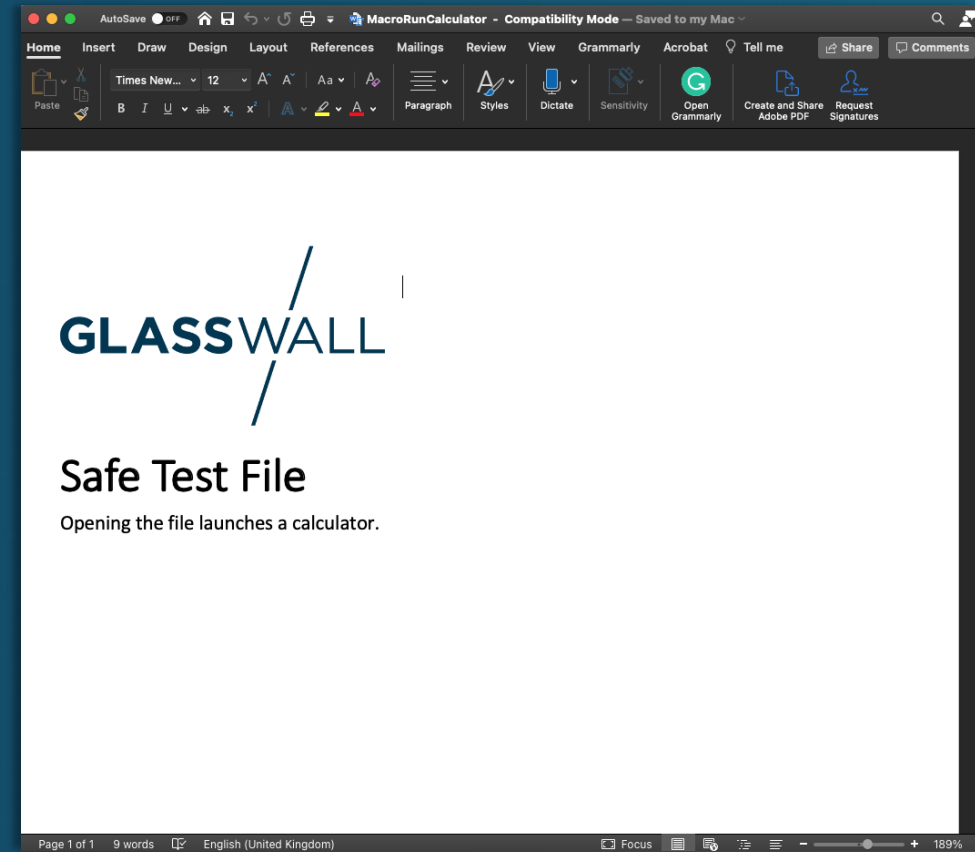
AutoSave OFF MacroRunCalculator - Compatibility Mode — Saved to my Mac

Home Insert Draw Design Layout References Mailings Review View Grammarly Acrobat Tell me Share Comments

Paste Times New... 12 Paragraph Styles Dictate Sensitivity Open Grammarly Create and Share Adobe PDF Request Signatures

GLASSWALL

Safe Test File

Opening the file launches a calculator.

Page 1 of 1 9 words English (United Kingdom) Focus 189%